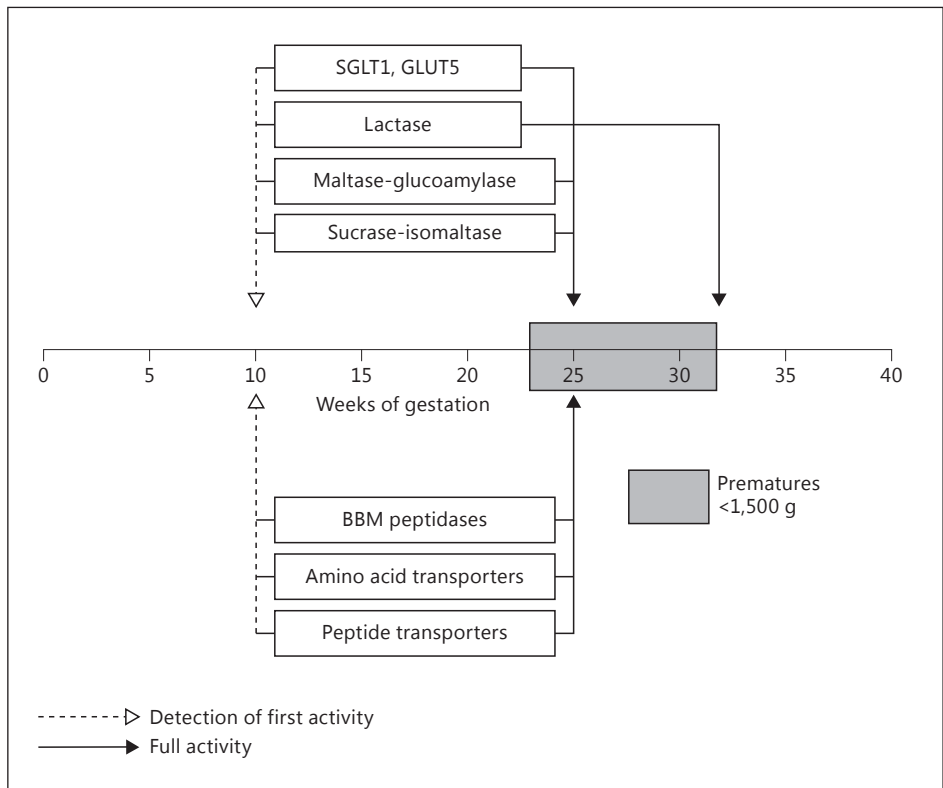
SGLT1, GLUT5
Lactase
Maltase-glucoamylase
Sucrase-isomaltase

0 5 10 15 20 25 30 35 40
Weeks of gestation

Prematures <1,500 g

BBM peptidases
Amino acid transporters
Peptide transporters

Detection of first activity
Full activity